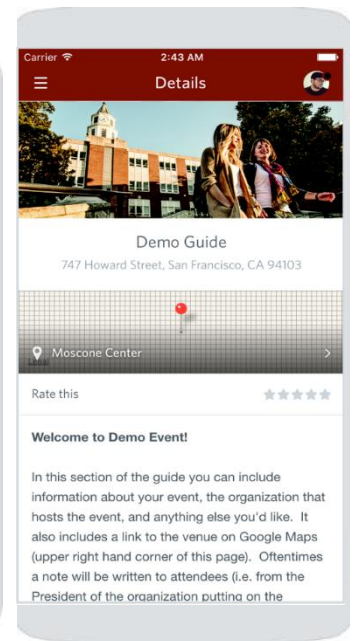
Carrier
2:43 AM
Details

Demo Guide
747 Howard Street, San Francisco, CA 94103

Moscone Center

Rate this

Welcome to Demo Event!

In this section of the guide you can include information about your event, the organization that hosts the event, and anything else you'd like. It also includes a link to the venue on Google Maps (upper right hand corner of this page). Oftentimes a note will be written to attendees (i.e. from the President of the organization putting on the